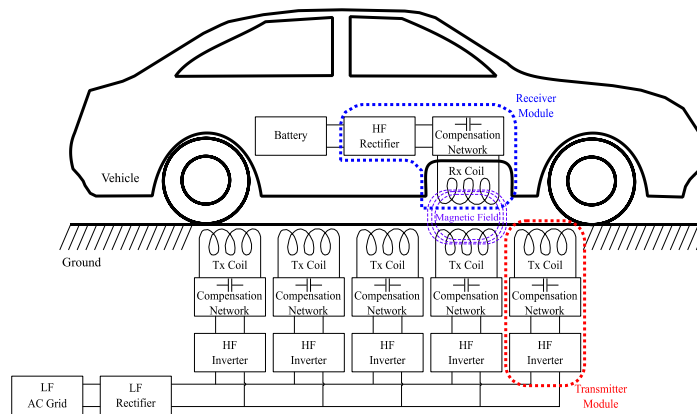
Receiver Module

Battery

HF Rectifier

Compensation Network

Rx Coil

Vehicle

Magnetic Field

Ground

Tx Coil

Compensation Network

HF Inverter

Tx Coil

Compensation Network

HF Inverter

Tx Coil

Compensation Network

HF Inverter

Tx Coil

Compensation Network

HF Inverter

Tx Coil

Compensation Network

HF Inverter

Transmitter Module

LF AC Grid

LF Rectifier